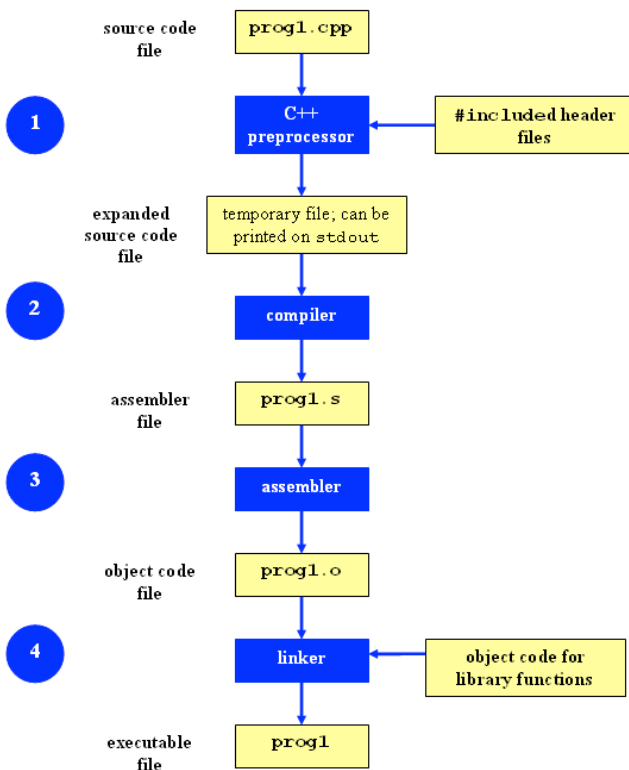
source code file

prog1.cpp

1

C++ preprocessor

#included header files

expanded source code file

temporary file; can be printed on stdout

2

compiler

assembler file

prog1.s

3

assembler

object code file

prog1.o

4

linker

object code for library functions

executable file

prog1